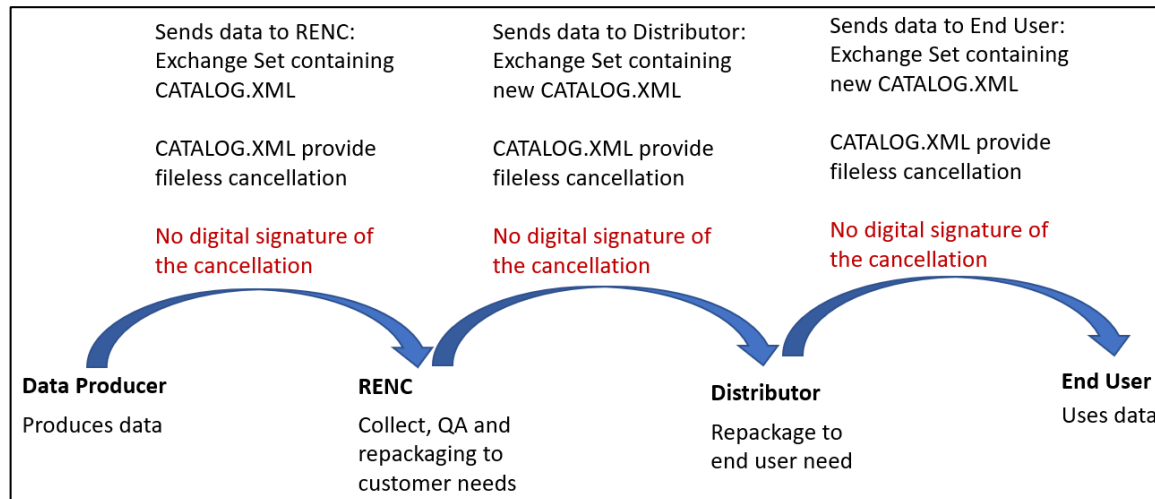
Sends data to RENC: Exchange Set containing CATALOG.XML

CATALOG.XML provide fileless cancellation

No digital signature of the cancellation

Sends data to Distributor: Exchange Set containing new CATALOG.XML

CATALOG.XML provide fileless cancellation

No digital signature of the cancellation

Sends data to End User: Exchange Set containing new CATALOG.XML

CATALOG.XML provide fileless cancellation

No digital signature of the cancellation

**Data Producer**

Produces data

**RENC**

Collect, QA and repackaging to customer needs

**Distributor**

Repackage to end user need

**End User**

Uses data